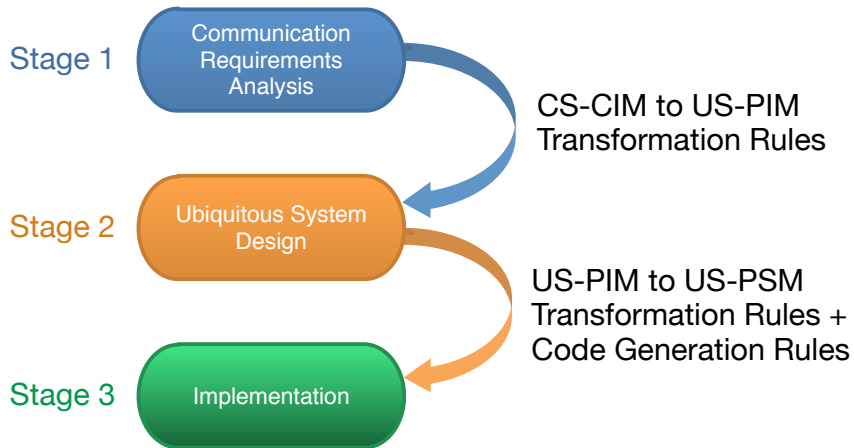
Stage 1

Communication Requirements Analysis

CS-CIM to US-PIM Transformation Rules

Stage 2

Ubiquitous System Design

US-PIM to US-PSM Transformation Rules + Code Generation Rules

Stage 3

Implementation